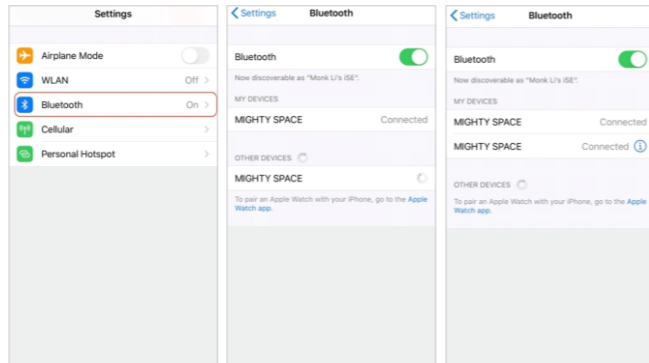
Settings

Airplane Mode
WLAN Off
Bluetooth On
Cellular
Personal Hotspot

Settings Bluetooth

Bluetooth
Now discoverable as "Monk Li's iSE".
MY DEVICES
MIGHTY SPACE Connected
OTHER DEVICES
MIGHTY SPACE
To pair an Apple Watch with your iPhone, go to the Apple Watch app.

Settings Bluetooth

Bluetooth
Now discoverable as "Monk Li's iSE".
MY DEVICES
MIGHTY SPACE Connected
MIGHTY SPACE Connected
OTHER DEVICES
To pair an Apple Watch with your iPhone, go to the Apple Watch app.